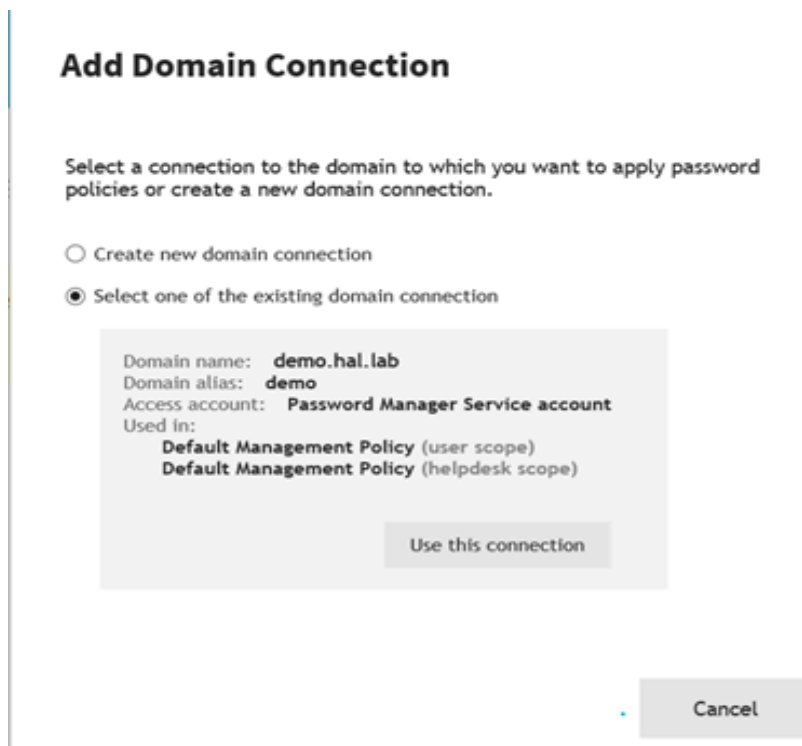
Add Domain Connection

Select a connection to the domain to which you want to apply password policies or create a new domain connection.

Create new domain connection

Select one of the existing domain connection

Domain name: demo.hal.lab
Domain alias: demo
Access account: Password Manager Service account
Used in:
Default Management Policy (user scope)
Default Management Policy (helpdesk scope)

Use this connection

Cancel